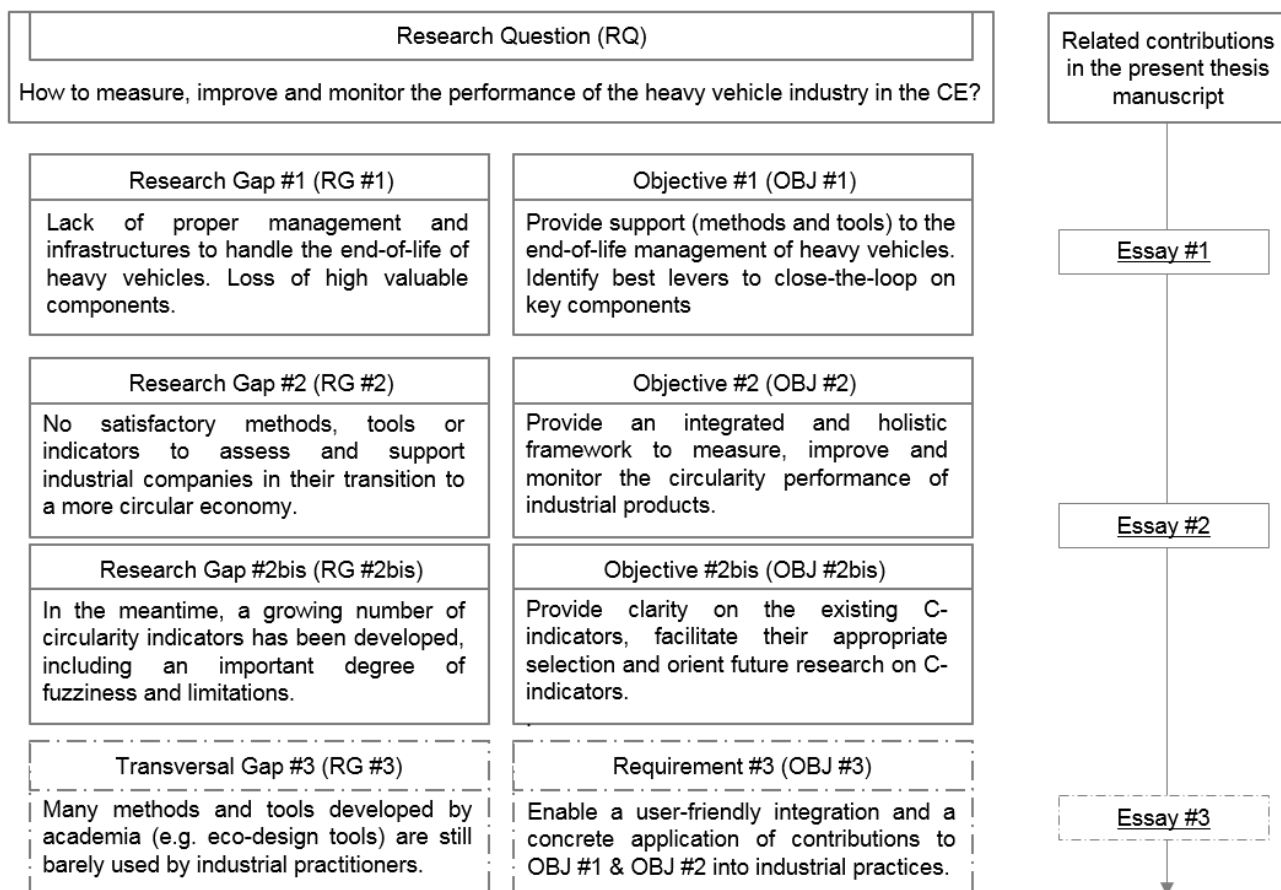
Research Question (RQ)

How to measure, improve and monitor the performance of the heavy vehicle industry in the CE?

Related contributions in the present thesis manuscript

Research Gap #1 (RG #1)

Lack of proper management and infrastructures to handle the end-of-life of heavy vehicles. Loss of high valuable components.

Objective #1 (OBJ #1)

Provide support (methods and tools) to the end-of-life management of heavy vehicles. Identify best levers to close-the-loop on key components

Essay #1

Research Gap #2 (RG #2)

No satisfactory methods, tools or indicators to assess and support industrial companies in their transition to a more circular economy.

Objective #2 (OBJ #2)

Provide an integrated and holistic framework to measure, improve and monitor the circularity performance of industrial products.

Essay #2

Research Gap #2bis (RG #2bis)

In the meantime, a growing number of circularity indicators has been developed, including an important degree of fuzziness and limitations.

Objective #2bis (OBJ #2bis)

Provide clarity on the existing C-indicators, facilitate their appropriate selection and orient future research on C-indicators.

Transversal Gap #3 (RG #3)

Many methods and tools developed by academia (e.g. eco-design tools) are still barely used by industrial practitioners.

Requirement #3 (OBJ #3)

Enable a user-friendly integration and a concrete application of contributions to OBJ #1 & OBJ #2 into industrial practices.

Essay #3